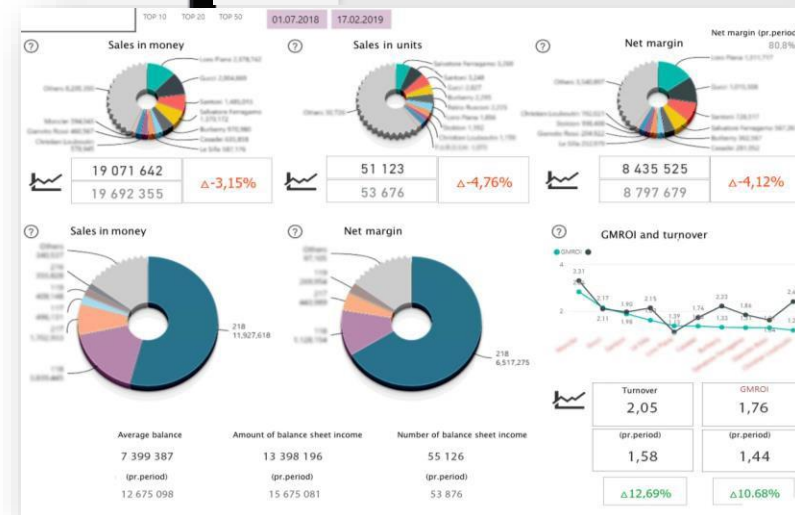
TOP 10 TOP 20 TOP 50 01.07.2018 17.02.2019

?

Sales in money

Loro Piana 2,378,742
Gucci 2,804,889
Others 6,230,350
Santoni 1,480,015
Salvatore Ferragamo 1,379,172
Burberry 970,880
Moncler 594,543
Gianvito Rossi 460,587
Casadei 433,818
Christian Louboutin 579,845
Le Silla 587,176

19 071 642
19 692 355
△-3,15%

?

Sales in units

Salvatore Ferragamo 3,356
Santoni 3,248
Gucci 2,827
Burberry 2,395
Others 30,726
Loro Piana 1,856
Rossi 2,219
Stuart 1,592
Christian Louboutin 1,198
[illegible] 1,073

51 123
53 676
△-4,76%

?

Net margin

Net margin (pr.period)
80,8%

Loro Piana 1,211,717
Gucci 1,015,308
Others 2,540,857
Christian Louboutin 792,521
Santoni 728,577
Salvatore Ferragamo 567,205
Gianvito Rossi 234,922
Burberry 362,567
Le Silla 212,575
Casadei 261,052

8 435 525
8 797 679
△-4,12%

?

Sales in money

Others 240,537
218 11,927,618
118 1,619,440
217 1,702,553

?

Net margin

Others 97,105
218 6,517,275
118 1,128,756

?

GMROI and turnover

GMROI
3.31
2.17
1.90
2.15
1.39
1.74
2.23
1.84
2.11
1.96
1.33

Average balance
7 399 387
(pr.period)
12 675 098

Amount of balance sheet income
13 398 196
(pr.period)
15 675 081

Number of balance sheet income
55 126
(pr.period)
53 876

Turnover
2,05
(pr.period)
1,58
△12,69%

GMROI
1,76
(pr.period)
1,44
△10.68%